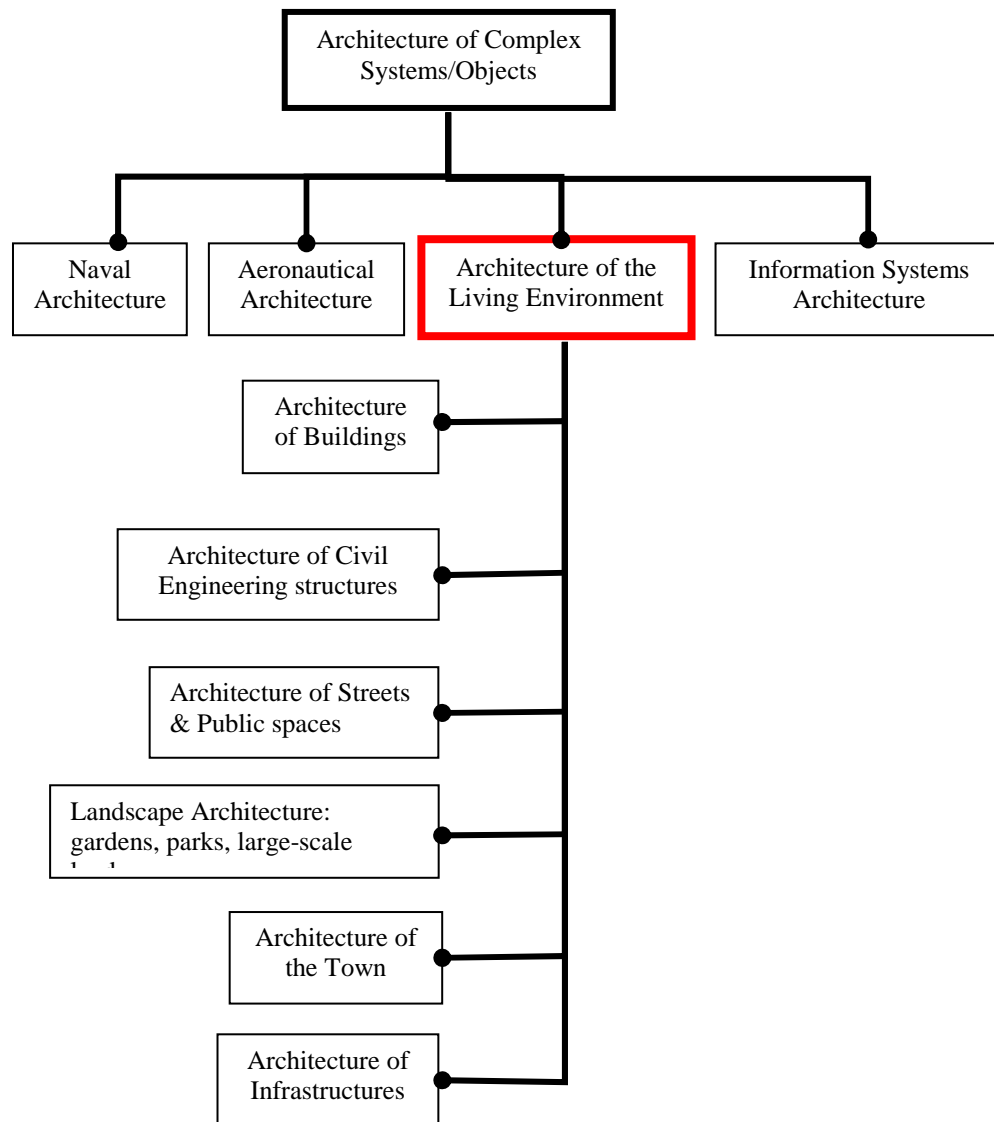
Architecture of Complex Systems/Objects

Naval Architecture

Aeronautical Architecture

Architecture of the Living Environment

Information Systems Architecture

Architecture of Buildings

Architecture of Civil Engineering structures

Architecture of Streets & Public spaces

Landscape Architecture: gardens, parks, large-scale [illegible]

Architecture of the Town

Architecture of Infrastructures